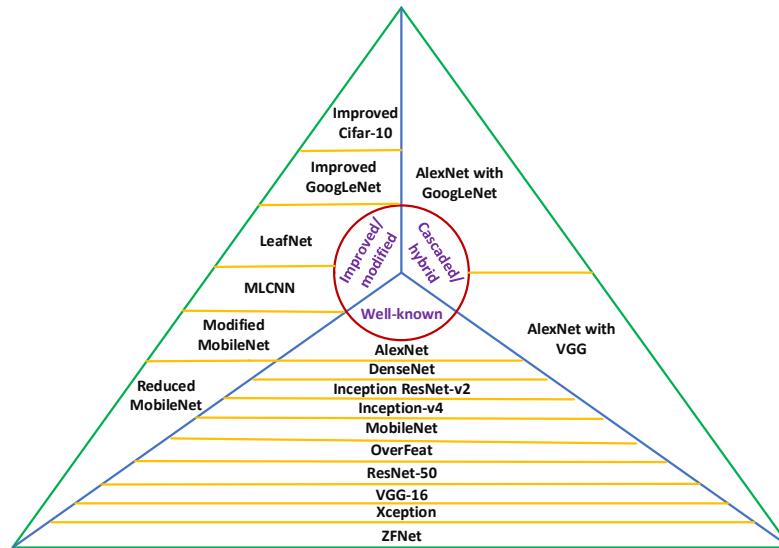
Improved Cifar-10

Improved GoogLeNet

LeafNet

MLCNN

Modified MobileNet

Reduced MobileNet

AlexNet with GoogLeNet

AlexNet with VGG

Improved/ modified

Cascaded/ hybrid

Well-known

AlexNet
DenseNet
Inception ResNet-v2
Inception-v4
MobileNet
OverFeat
ResNet-50
VGG-16
Xception
ZFNet